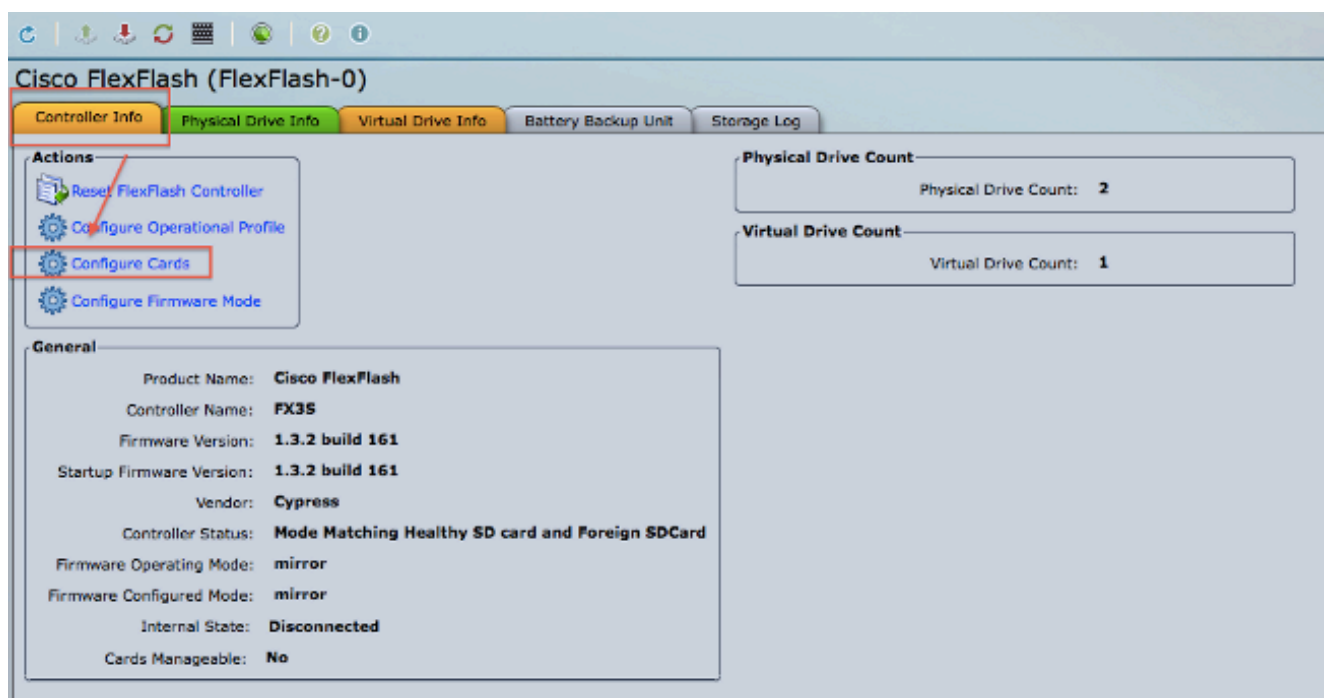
Cisco FlexFlash (FlexFlash-0)

Controller Info | Physical Drive Info | Virtual Drive Info | Battery Backup Unit | Storage Log

Actions
Reset FlexFlash Controller
Configure Operational Profile
Configure Cards
Configure Firmware Mode

General
Product Name: Cisco FlexFlash
Controller Name: FX3S
Firmware Version: 1.3.2 build 161
Startup Firmware Version: 1.3.2 build 161
Vendor: Cypress
Controller Status: Mode Matching Healthy SD card and Foreign SDCard
Firmware Operating Mode: mirror
Firmware Configured Mode: mirror
Internal State: Disconnected
Cards Manageable: No

Physical Drive Count
Physical Drive Count: 2

Virtual Drive Count
Virtual Drive Count: 1